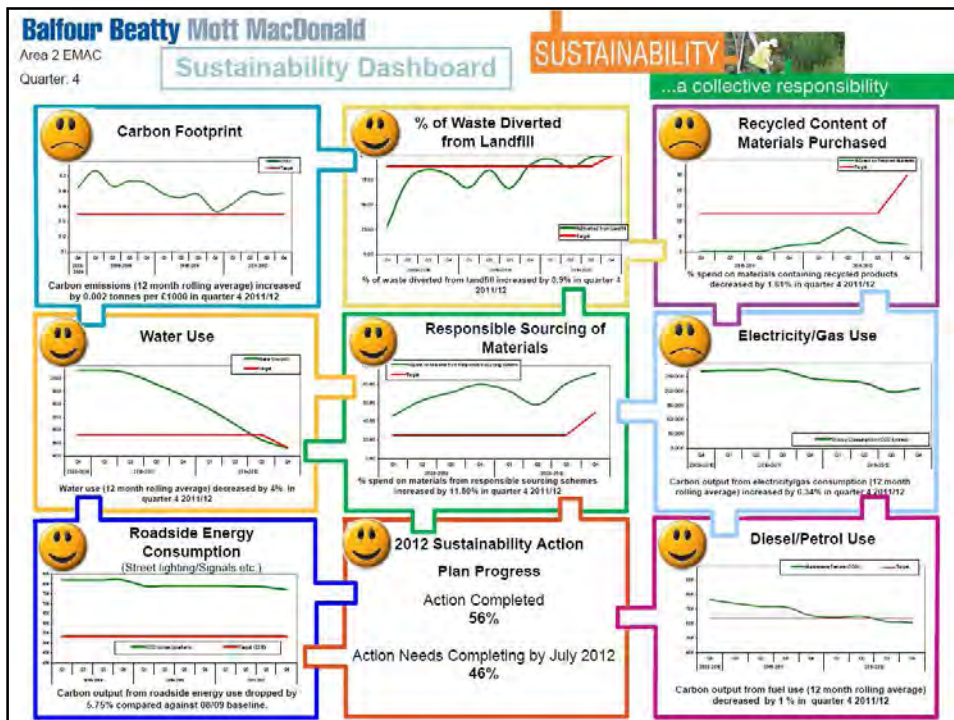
Balfour Beatty Mott MacDonald
Area 2 EMAC
Quarter: 4

Sustainability Dashboard

SUSTAINABILITY
...a collective responsibility

Carbon Footprint

Carbon emissions (12 month rolling average) increased by 0.002 tonnes per £1000 in quarter 4 2011/12

% of Waste Diverted from Landfill

% of waste diverted from landfill increased by 0.9% in quarter 4 2011/12

Recycled Content of Materials Purchased

% spend on materials containing recycled products decreased by 1.61% in quarter 4 2011/12

Water Use

Water use (12 month rolling average) decreased by 4% in quarter 4 2011/12

Responsible Sourcing of Materials

% spend on materials from responsible sourcing schemes increased by 11.80% in quarter 4 2011/12

Electricity/Gas Use

Carbon output from electricity/gas consumption (12 month rolling average) increased by 0.34% in quarter 4 2011/12

Roadside Energy Consumption
(Street lighting/Signals etc.)

Carbon output from roadside energy use dropped by 5.75% compared against 08/09 baseline.

2012 Sustainability Action Plan Progress

Action Completed
56%

Action Needs Completing by July 2012
46%

Diesel/Petrol Use

Carbon output from fuel use (12 month rolling average) decreased by 1 % in quarter 4 2011/12